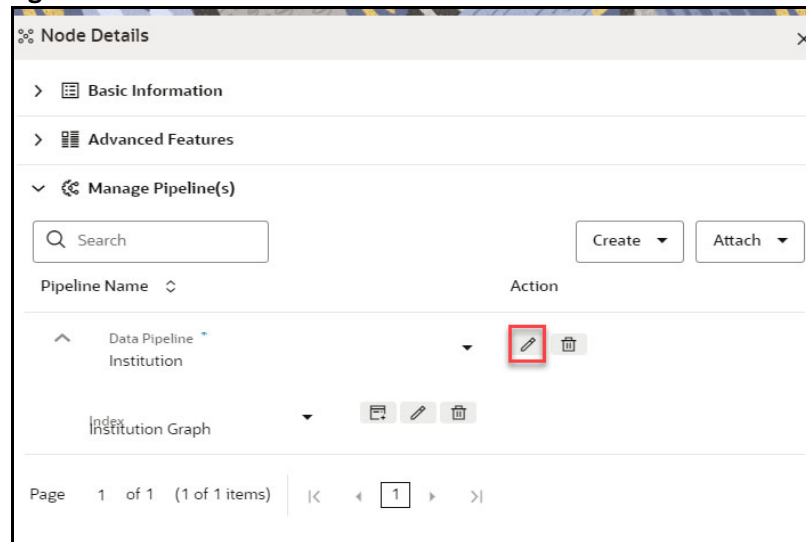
Node Details

Basic Information

Advanced Features

Manage Pipeline(s)

Search

Create

Attach

Pipeline Name

Action

Data Pipeline *
Institution

Index
Institution Graph

Page 1 of 1 (1 of 1 items) 1